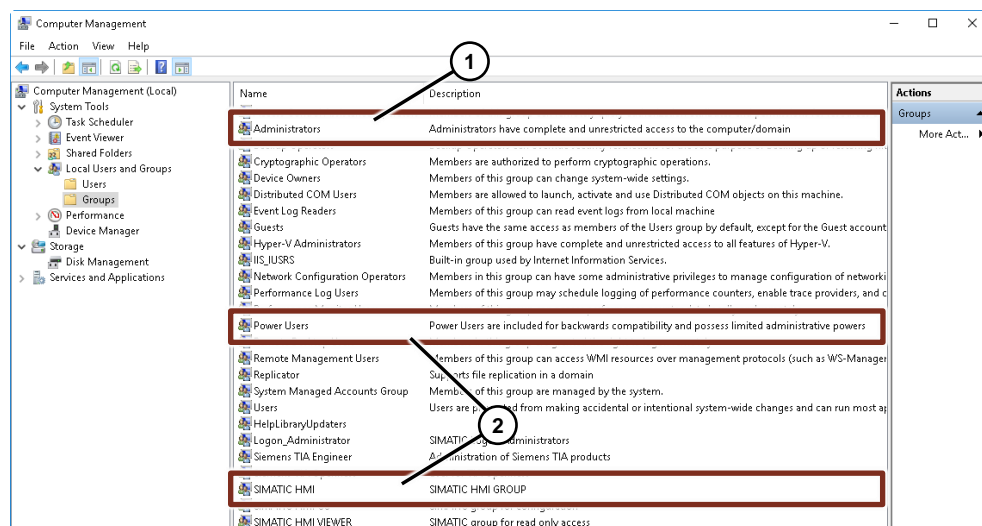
Computer Management

File Action View Help

Computer Management (Local)
System Tools
Task Scheduler
Event Viewer
Shared Folders
Local Users and Groups
Users
Groups
Performance
Device Manager
Storage
Disk Management
Services and Applications

1

2

| Name | Description |
|---|---|
| Administrators | Administrators have complete and unrestricted access to the computer/domain |
| Cryptographic Operators | Members are authorized to perform cryptographic operations. |
| Device Owners | Members of this group can change system-wide settings. |
| Distributed COM Users | Members are allowed to launch, activate and use Distributed COM objects on this machine. |
| Event Log Readers | Members of this group can read event logs from local machine |
| Guests | Guests have the same access as members of the Users group by default, except for the Guest account |
| Hyper-V Administrators | Members of this group have complete and unrestricted access to all features of Hyper-V. |
| IIS_IUSRS | Built-in group used by Internet Information Services. |
| Network Configuration Operators | Members in this group can have some administrative privileges to manage configuration of networki |
| Performance Log Users | Members of this group may schedule logging of performance counters, enable trace providers, and c |
| Power Users | Power Users are included for backwards compatibility and possess limited administrative powers |
| Remote Management Users | Members of this group can access WMI resources over management protocols (such as WS-Manager |
| Replicator | Supports file replication in a domain |
| System Managed Accounts Group | Members of this group are managed by the system. |
| Users | Users are pr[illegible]d from making accidental or intentional system-wide changes and can run most a |
| HelpLibraryUpdaters | |
| Logon_Administrator | SIMATIC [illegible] Administrators |
| Siemens TIA Engineer | Administration of Siemens TIA products |
| SIMATIC HMI | SIMATIC HMI GROUP |
| SIMATIC HMI VIEWER | SIMATIC group for read only access |

Actions
Groups
More Act...